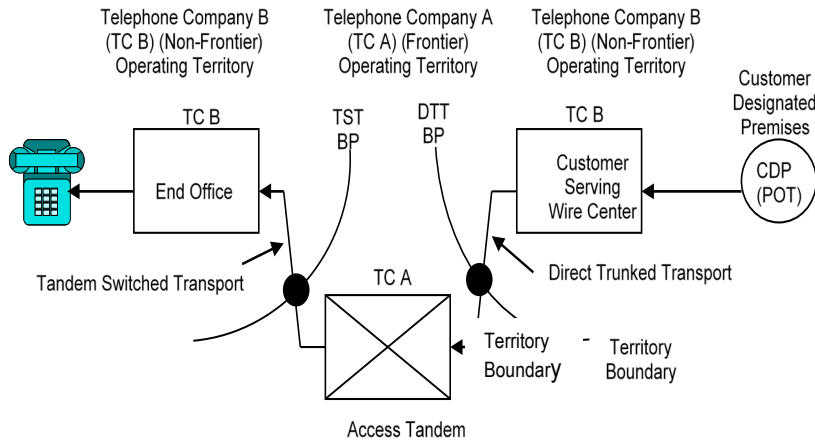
Telephone Company B (TC B) (Non-Frontier) Operating Territory

Telephone Company A (TC A) (Frontier) Operating Territory

Telephone Company B (TC B) (Non-Frontier) Operating Territory

Customer Designated Premises

TC B

End Office

TST BP

DTT BP

TC B

Customer Serving Wire Center

CDP (POT)

Tandem Switched Transport

Direct Trunked Transport

TC A

Territory Boundary

-

Territory Boundary

Access Tandem